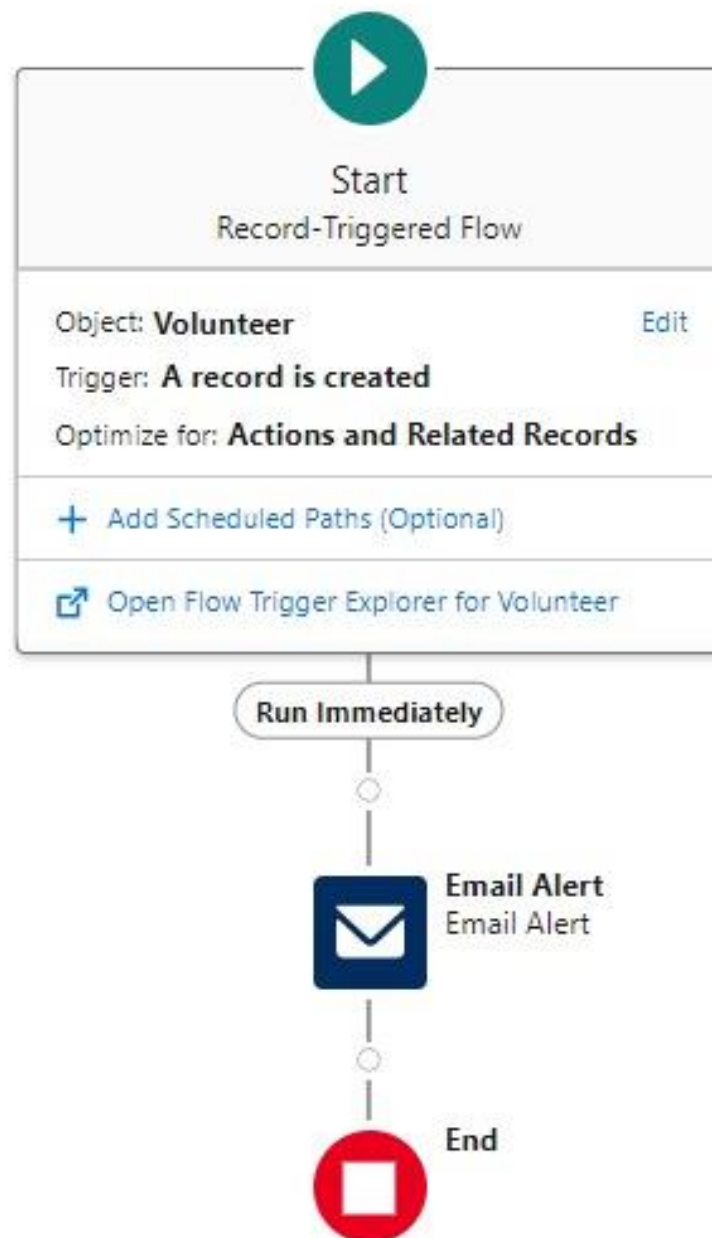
Start
Record-Triggered Flow

Object: Volunteer
Edit
Trigger: A record is created
Optimize for: Actions and Related Records

+ Add Scheduled Paths (Optional)

Open Flow Trigger Explorer for Volunteer

Run Immediately

Email Alert
Email Alert

End